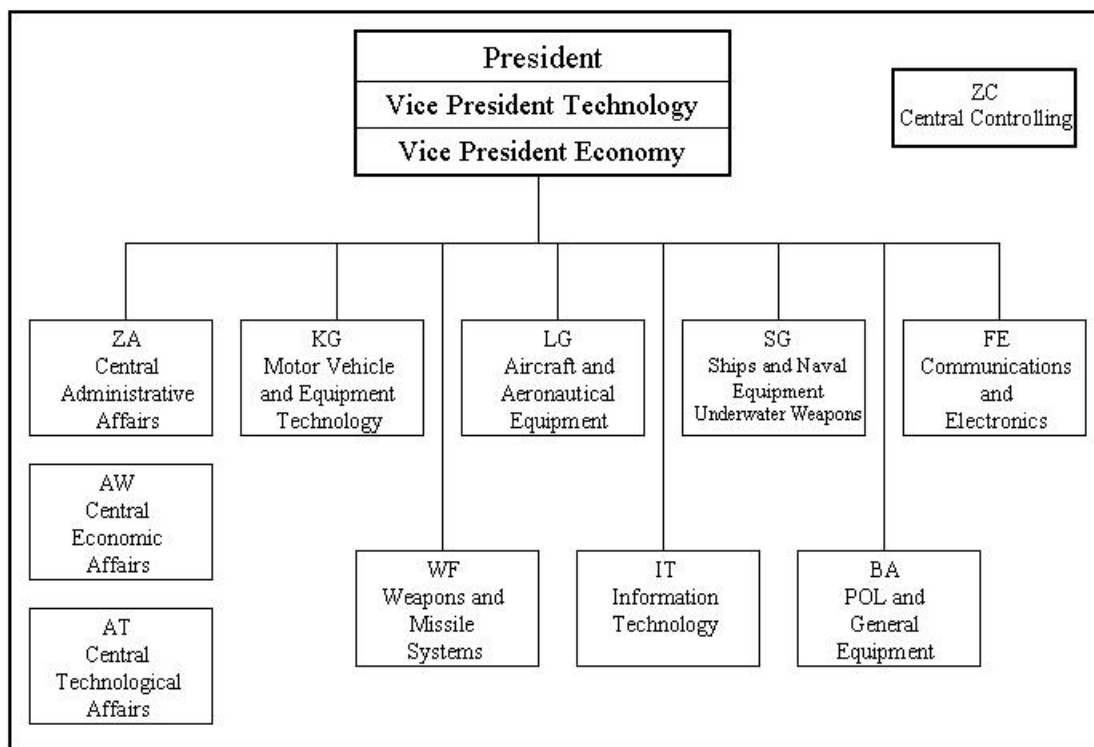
President
Vice President Technology
Vice President Economy

ZC
Central Controlling

ZA
Central Administrative Affairs

KG
Motor Vehicle and Equipment Technology

LG
Aircraft and Aeronautical Equipment

SG
Ships and Naval Equipment Underwater Weapons

FE
Communications and Electronics

AW
Central Economic Affairs

AT
Central Technological Affairs

WF
Weapons and Missile Systems

IT
Information Technology

BA
POL and General Equipment